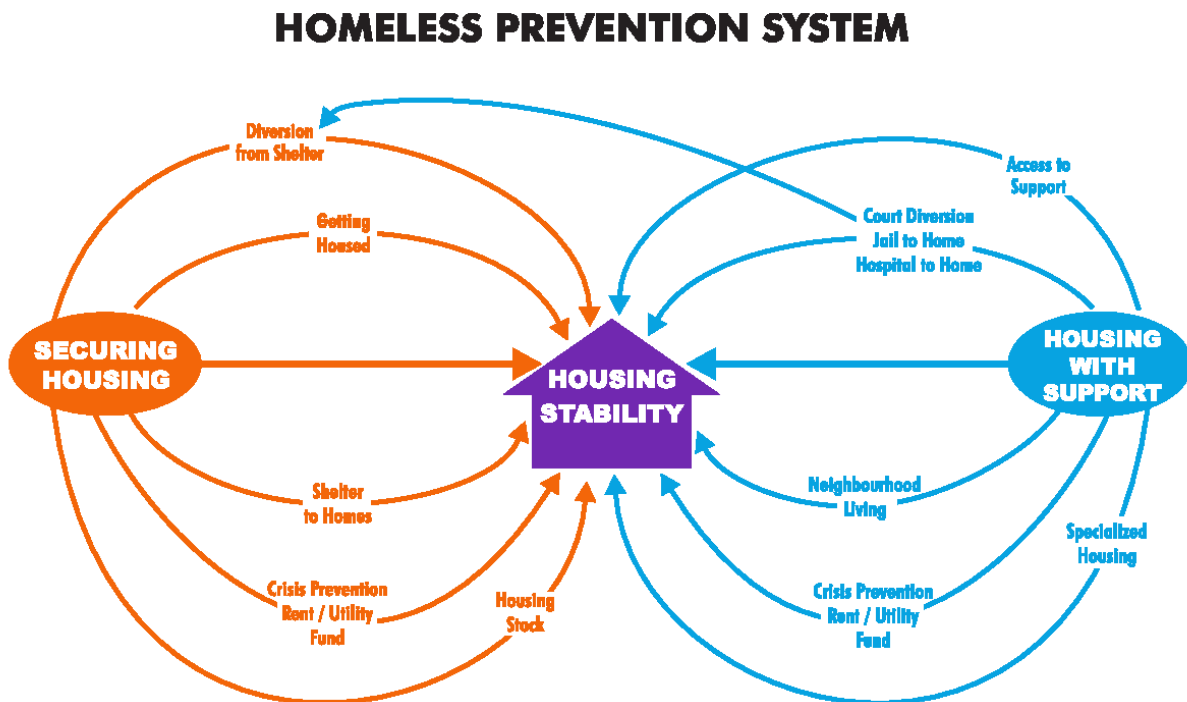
HOMELESS PREVENTION SYSTEM

Diversion from Shelter

Getting Housed

SECURING HOUSING

Shelter to Homes

Crisis Prevention Rent / Utility Fund

Housing Stock

HOUSING STABILITY

Access to Support

Court Diversion
Jail to Home
Hospital to Home

HOUSING WITH SUPPORT

Neighbourhood Living

Specialized Housing

Crisis Prevention Rent / Utility Fund